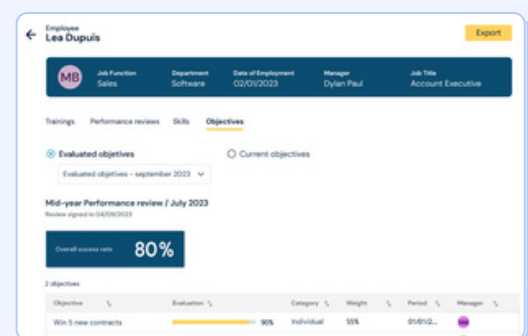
Employee
Lea Dupuis

Export

MB

| Job Function | Department | Date of Employment | Manager | Job Title |
|---|---|---|---|---|
| Sales | Software | 02/01/2023 | Dylan Paul | Account Executive |

Trainings Performance reviews Skills Objectives

Evaluated objectives
Current objectives

Evaluated objectives - september 2023

Mid-year Performance review / July 2023
Review signed in 04/09/2023

Overall success rate 80%

2 objectives

| Objective | Evaluation | Category | Weight | Period | Manager |
|---|---|---|---|---|---|
| Win 5 new contracts | 90% | Individual | 55% | 01/01/2... | |